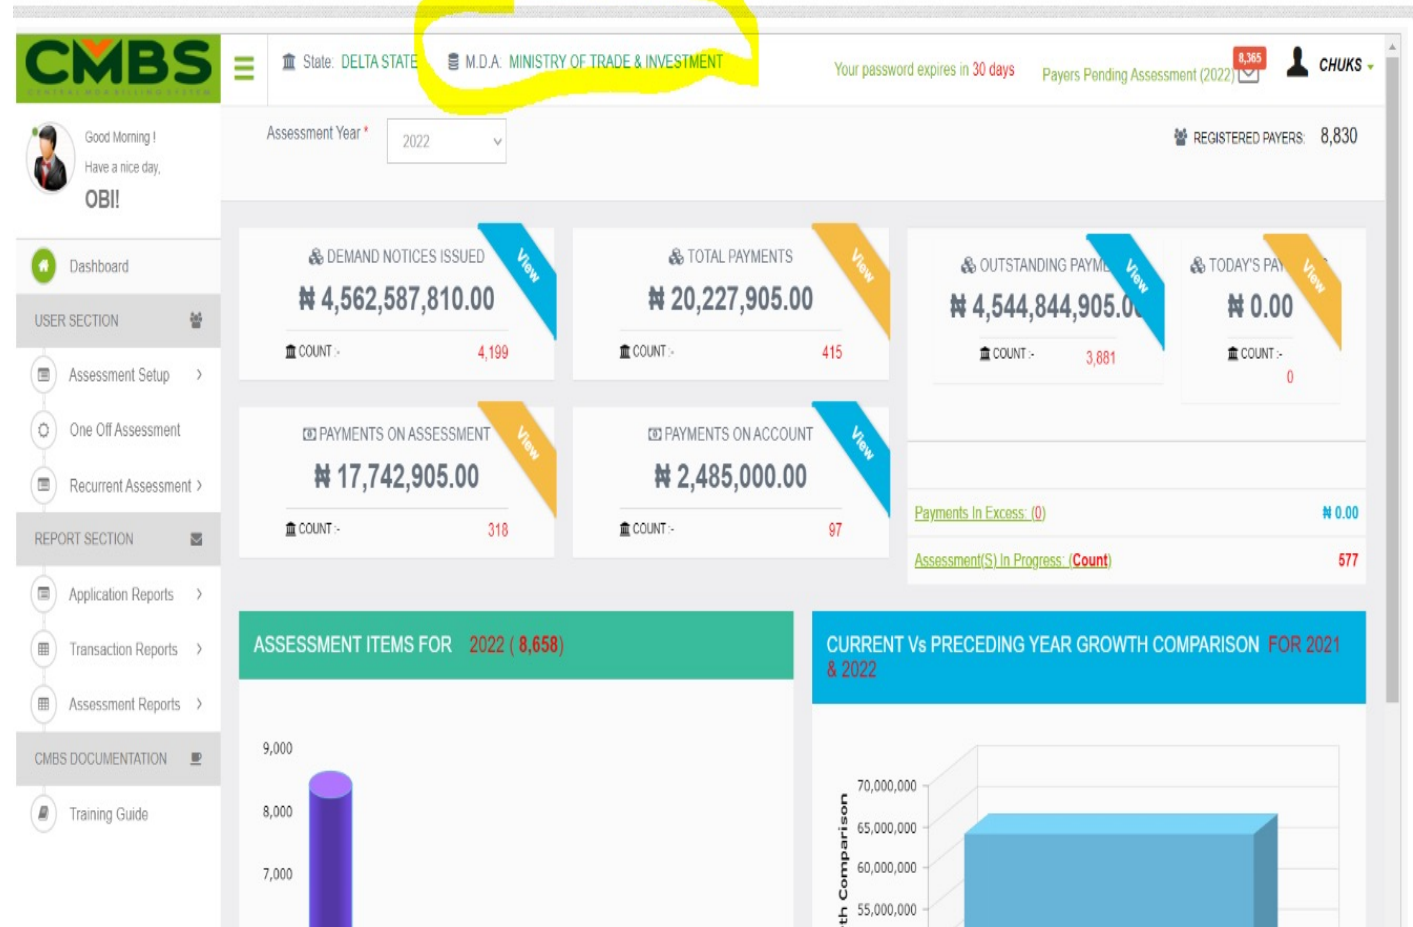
CMBS

State: DELTA STATE M.D.A. MINISTRY OF TRADE & INVESTMENT

Your password expires in 30 days

Payers Pending Assessment (2022) 8,365

CHUKS

Good Morning !
Have a nice day,
OBI!

Assessment Year * 2022

REGISTERED PAYERS: 8,830

Dashboard

USER SECTION

Assessment Setup

One Off Assessment

Recurrent Assessment

REPORT SECTION

Application Reports

Transaction Reports

Assessment Reports

CMBS DOCUMENTATION

Training Guide

DEMAND NOTICES ISSUED
₦ 4,562,587,810.00
COUNT :- 4,199
View

TOTAL PAYMENTS
₦ 20,227,905.00
COUNT :- 415
View

OUTSTANDING PAYM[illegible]
₦ 4,544,844,905.0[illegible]
COUNT :- 3,881
View

TODAY'S PA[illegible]
₦ 0.00
COUNT :- 0
View

PAYMENTS ON ASSESSMENT
₦ 17,742,905.00
COUNT :- 318
View

PAYMENTS ON ACCOUNT
₦ 2,485,000.00
COUNT :- 97
View

Payments In Excess: (0) ₦ 0.00

Assessment(S) In Progress: (Count) 577

ASSESSMENT ITEMS FOR 2022 ( 8,658)

9,000
8,000
7,000

CURRENT Vs PRECEDING YEAR GROWTH COMPARISON FOR 2021 & 2022

70,000,000
65,000,000
60,000,000
55,000,000

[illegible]th Comparison